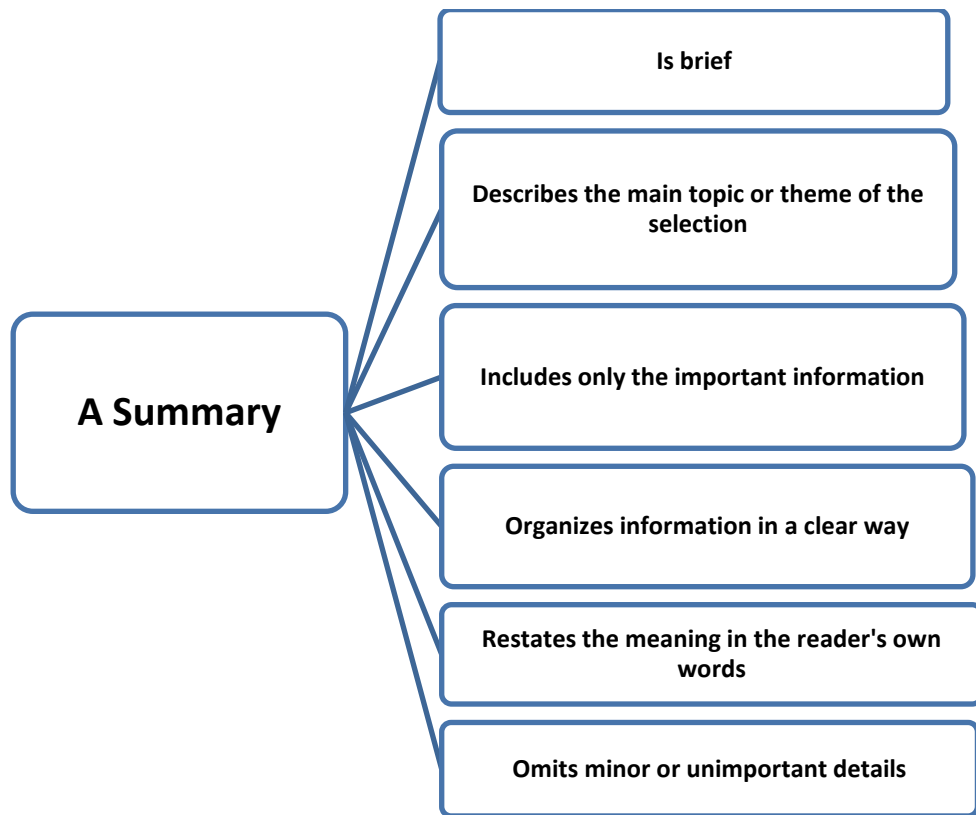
A Summary

Is brief

Describes the main topic or theme of the selection

Includes only the important information

Organizes information in a clear way

Restates the meaning in the reader's own words

Omits minor or unimportant details